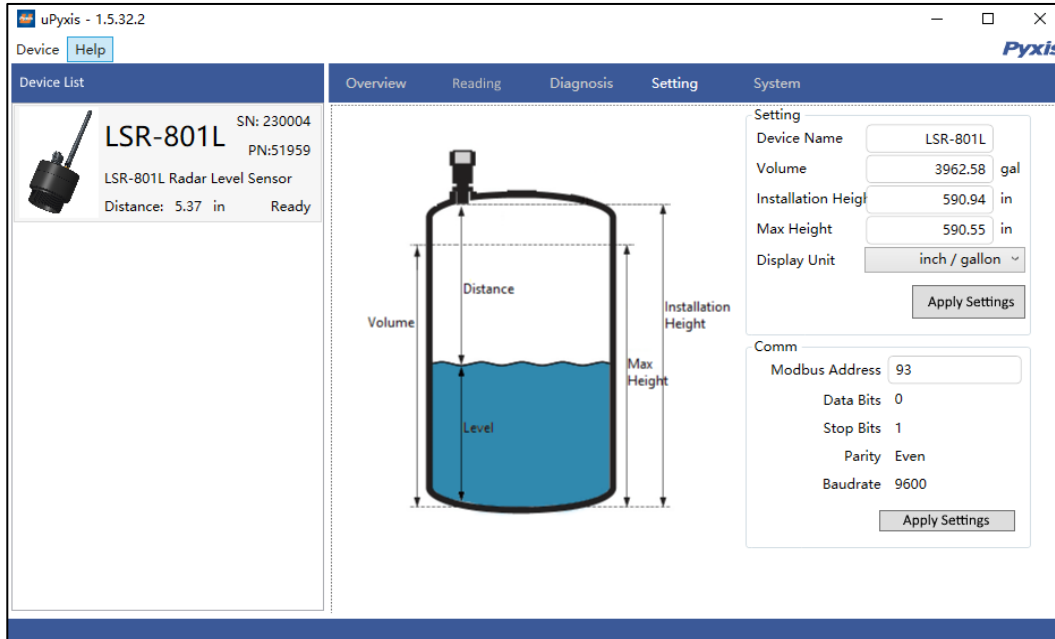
uPyxis - 1.5.32.2

Device Help

Pyxis

Device List

LSR-801L SN: 230004 PN:51959

LSR-801L Radar Level Sensor

Distance: 5.37 in Ready

Overview Reading Diagnosis Setting System

Distance

Volume

Installation Height

Max Height

Level

Setting

Device Name LSR-801L

Volume 3962.58 gal

Installation Heigl 590.94 in

Max Height 590.55 in

Display Unit inch / gallon

Apply Settings

Comm

Modbus Address 93

Data Bits 0

Stop Bits 1

Parity Even

Baudrate 9600

Apply Settings